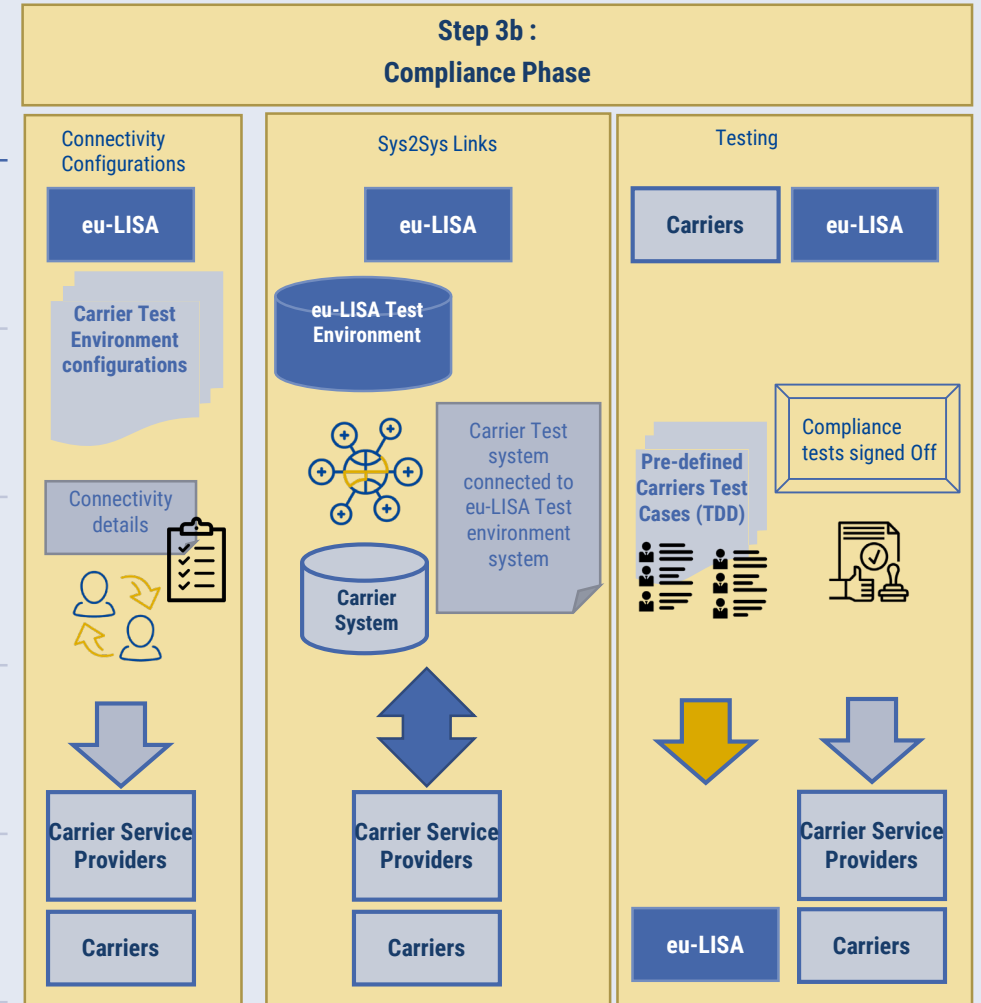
Step 3b :
Compliance Phase

Connectivity Configurations

eu-LISA

Carrier Test Environment configurations

Connectivity details

Carrier Service Providers

Carriers

Sys2Sys Links

eu-LISA

eu-LISA Test Environment

Carrier Test system connected to eu-LISA Test environment system

Carrier System

Carrier Service Providers

Carriers

Testing

Carriers

eu-LISA

Compliance tests signed Off

Pre-defined Carriers Test Cases (TDD)

eu-LISA

Carrier Service Providers

Carriers